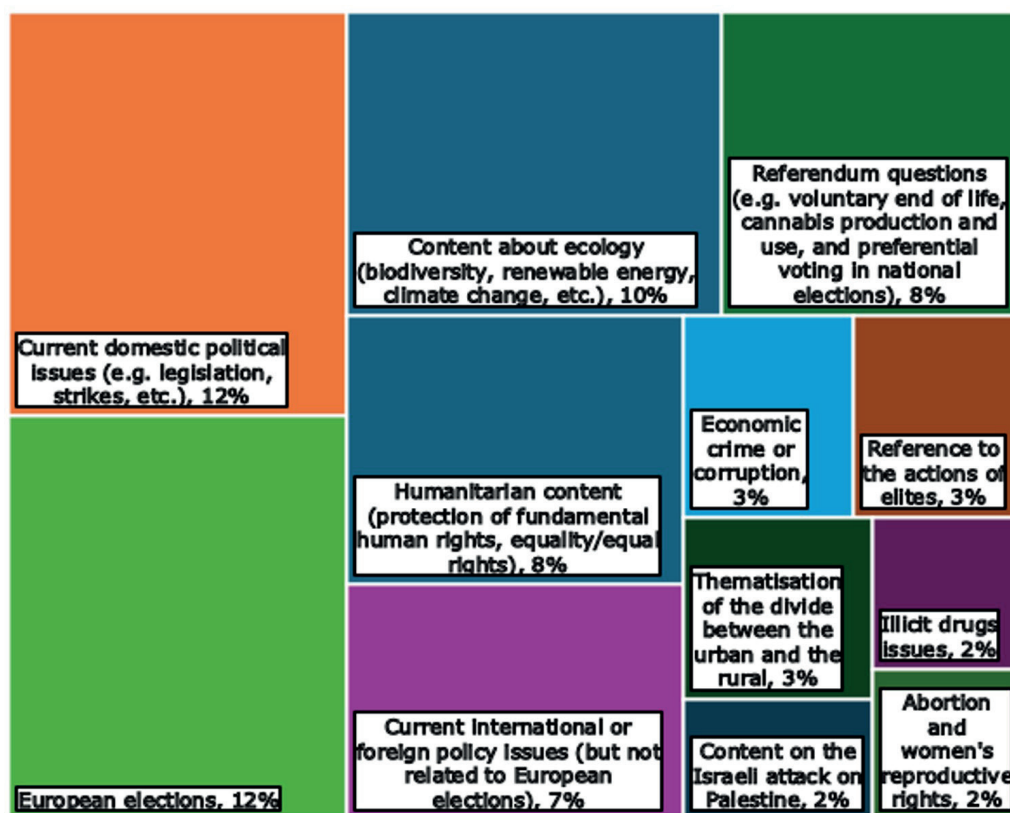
Current domestic political issues (e.g. legislation, strikes, etc.), 12%

European elections, 12%

Content about ecology (biodiversity, renewable energy, climate change, etc.), 10%

Referendum questions (e.g. voluntary end of life, cannabis production and use, and preferential voting in national elections), 8%

Humanitarian content (protection of fundamental human rights, equality/equal rights), 8%

Economic crime or corruption, 3%

Reference to the actions of elites, 3%

Current international or foreign policy issues (but not related to European elections), 7%

Thematisation of the divide between the urban and the rural, 3%

Illicit drugs issues, 2%

Content on the Israeli attack on Palestine, 2%

Abortion and women's reproductive rights, 2%